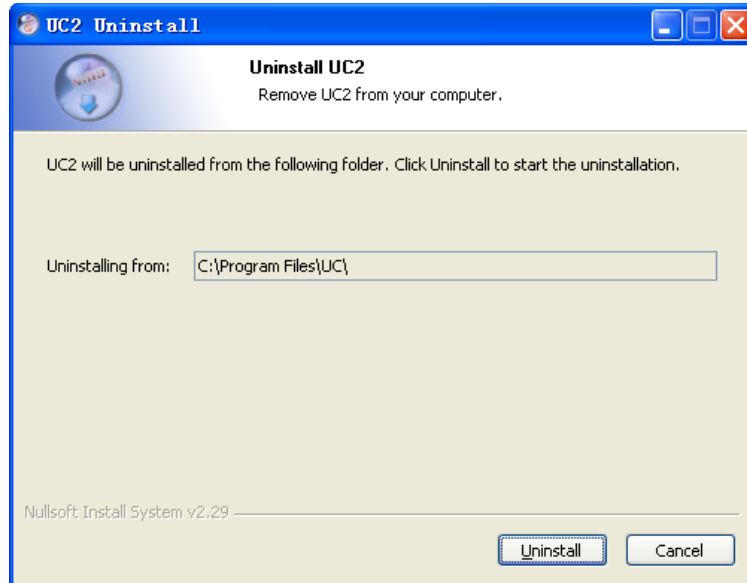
UC2 Uninstall

Uninstall UC2
Remove UC2 from your computer.

UC2 will be uninstalled from the following folder. Click Uninstall to start the uninstallation.

Uninstalling from: C:\Program Files\UC\

Nullsoft Install System v2.29

Uninstall

Cancel